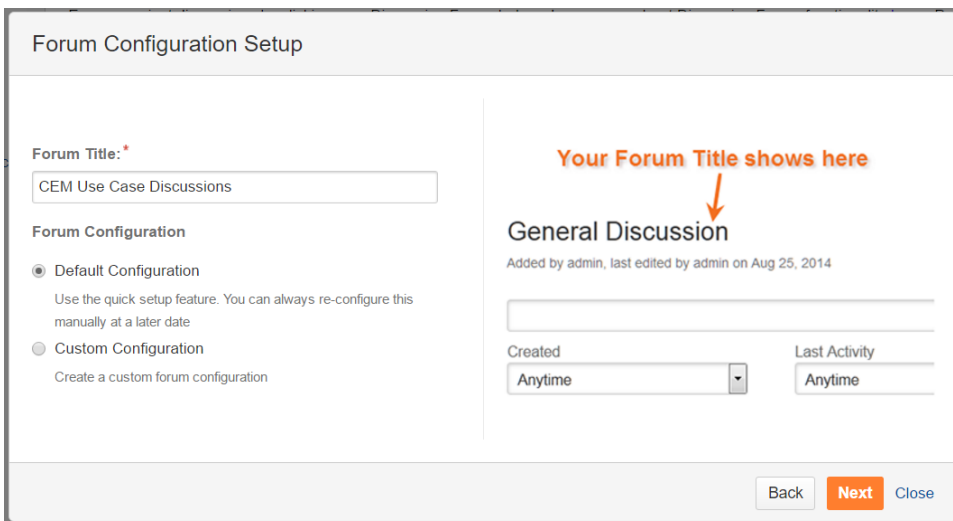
Forum Configuration Setup

Forum Title:*

CEM Use Case Discussions

Forum Configuration

Default Configuration

Use the quick setup feature. You can always re-configure this manually at a later date

Custom Configuration

Create a custom forum configuration

Your Forum Title shows here

General Discussion

Added by admin, last edited by admin on Aug 25, 2014

Created

Anytime

Last Activity

Anytime

Back Next Close